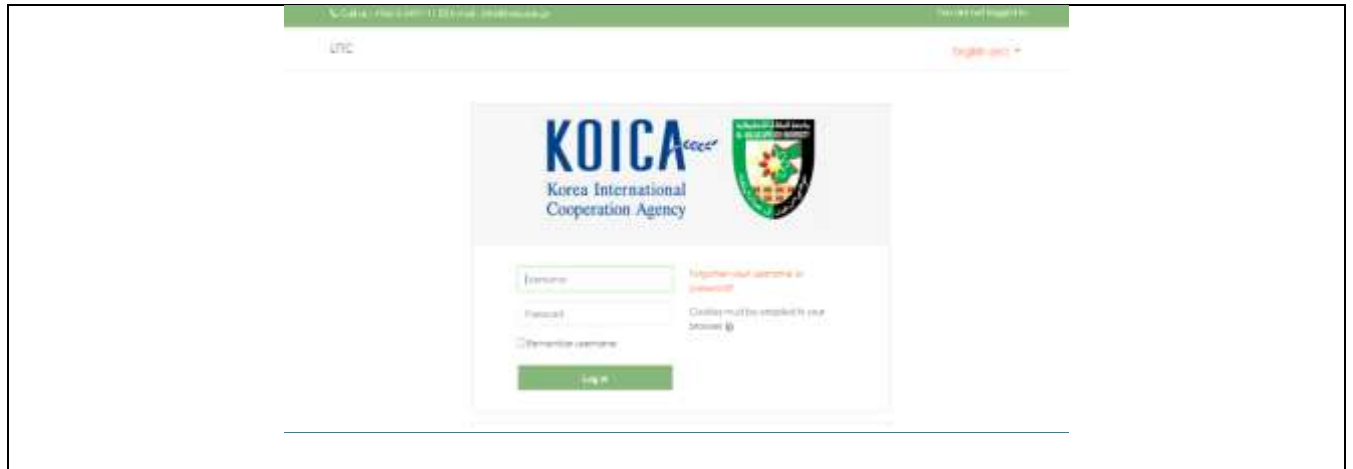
Call us : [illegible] E-mail : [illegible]

You are not logged in.

LTC

English (en)

KOICA

Korea International Cooperation Agency

Username

Password

Remember username

Log in

Forgotten your username or password?

Cookies must be enabled in your browser